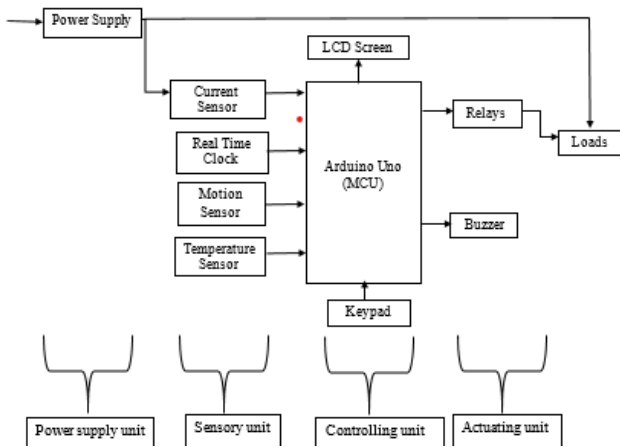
Power Supply

LCD Screen

Current Sensor

Real Time Clock

Motion Sensor

Temperature Sensor

Arduino Uno (MCU)

Relays

Loads

Buzzer

Keypad

Power supply unit

Sensory unit

Controlling unit

Actuating unit